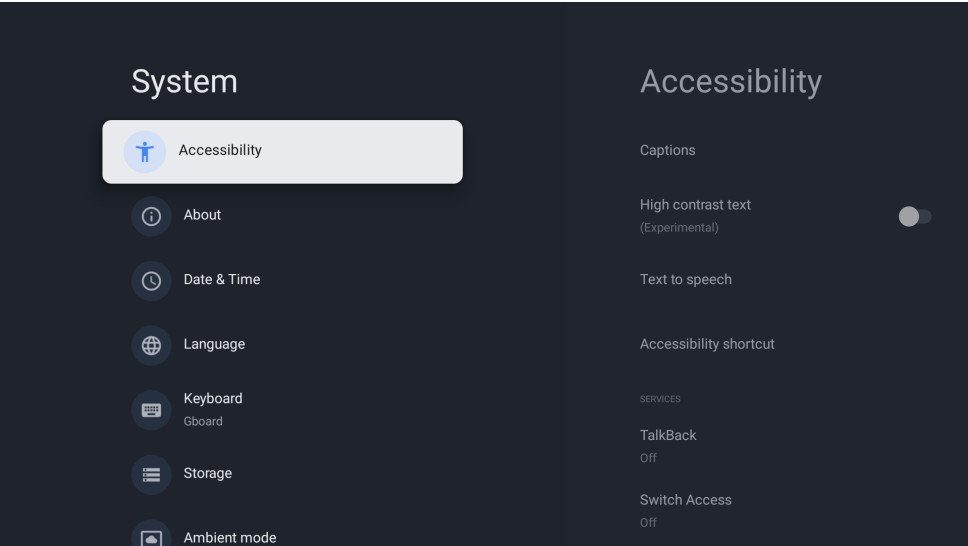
System

Accessibility

About

Date & Time

Language

Keyboard
Gboard

Storage

Ambient mode

Accessibility

Captions

High contrast text
(Experimental)

Text to speech

Accessibility shortcut

SERVICES

TalkBack
Off

Switch Access
Off